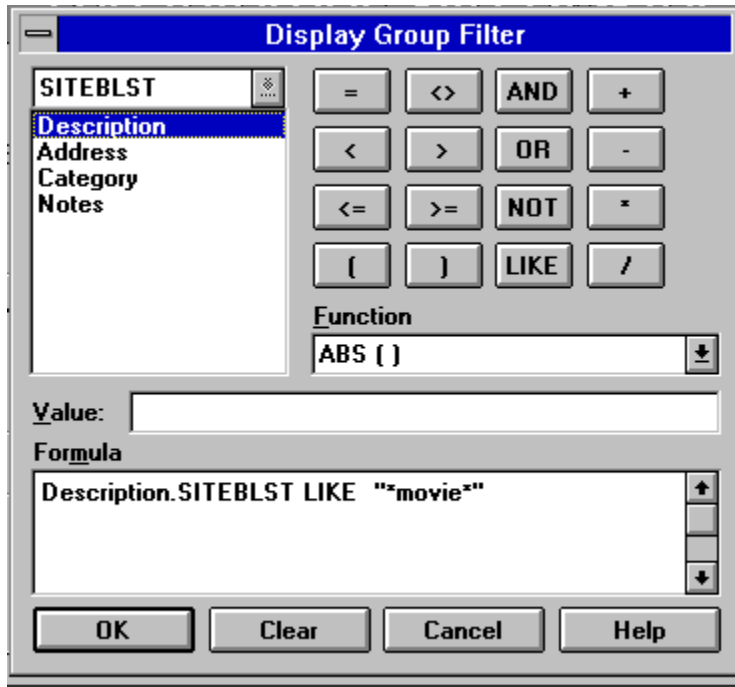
Display Group Filter

SITEBLST

Description
Address
Category
Notes

| = | <> | AND | + |
|---|---|---|---|
| < | > | OR | - |
| <= | >= | NOT | * |
| ( | ) | LIKE | / |

Function

ABS ( )

Value:

Formula

Description.SITEBLST LIKE "*movie*"

OK Clear Cancel Help